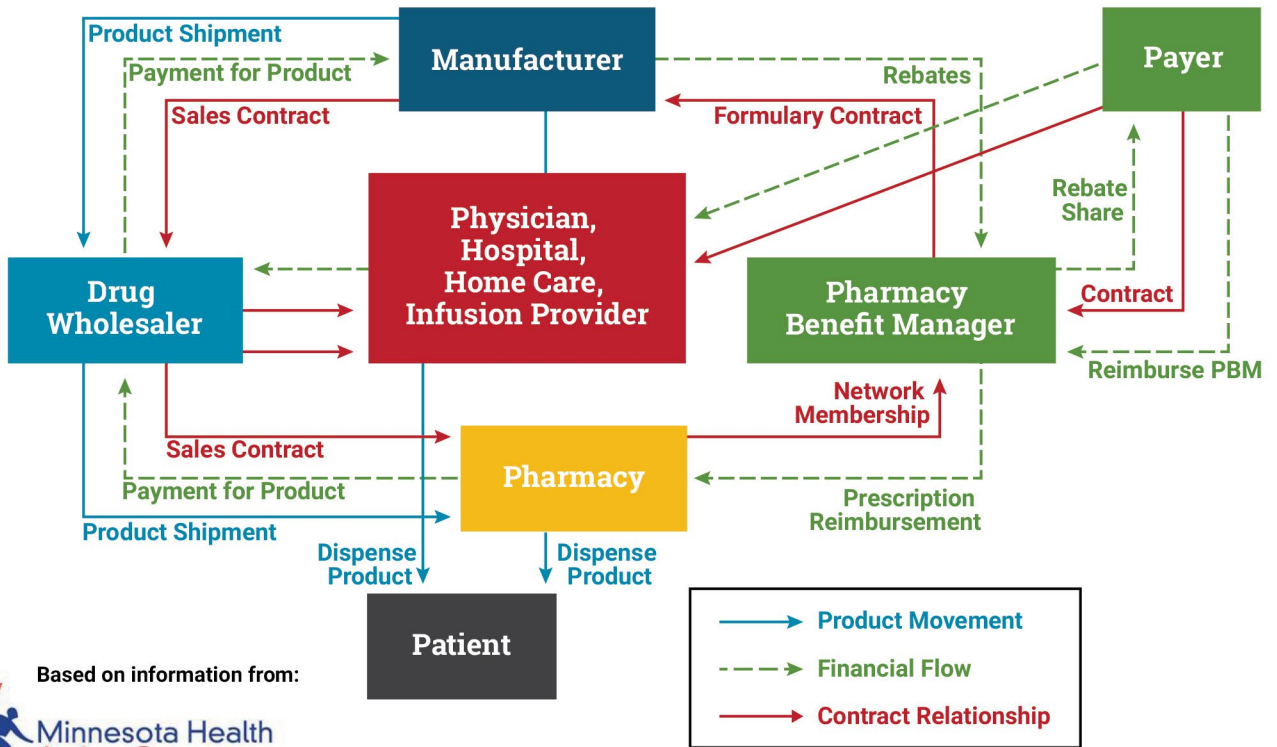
Product Shipment
Payment for Product
Sales Contract
Manufacturer
Rebates
Payer
Formulary Contract
Physician, Hospital, Home Care, Infusion Provider
Rebate Share
Drug Wholesaler
Pharmacy Benefit Manager
Contract
Reimburse PBM
Network Membership
Sales Contract
Pharmacy
Payment for Product
Prescription Reimbursement
Product Shipment
Dispense Product
Dispense Product
Patient
Product Movement
Financial Flow
Contract Relationship
Based on information from:
Minnesota Health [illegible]